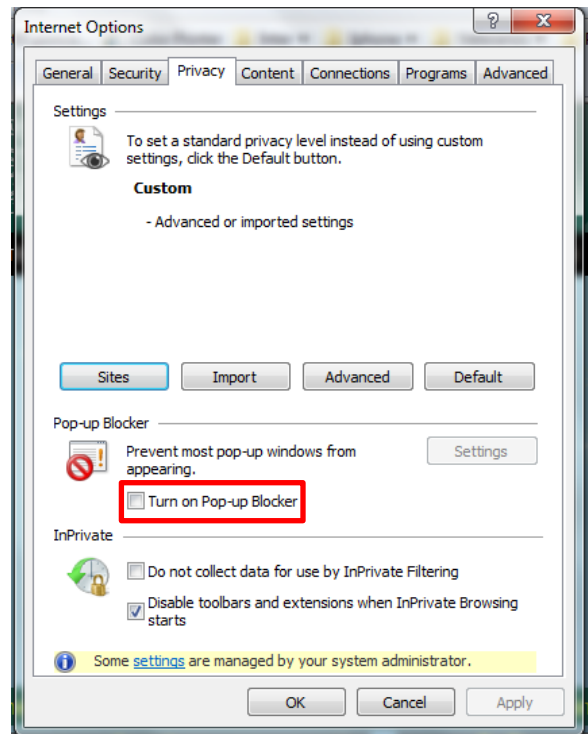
Internet Options

?

X

General | Security | Privacy | Content | Connections | Programs | Advanced

Settings

To set a standard privacy level instead of using custom settings, click the Default button.

Custom

- Advanced or imported settings

Sites

Import

Advanced

Default

Pop-up Blocker

Prevent most pop-up windows from appearing.

Settings

Turn on Pop-up Blocker

InPrivate

Do not collect data for use by InPrivate Filtering

Disable toolbars and extensions when InPrivate Browsing starts

Some settings are managed by your system administrator.

OK

Cancel

Apply